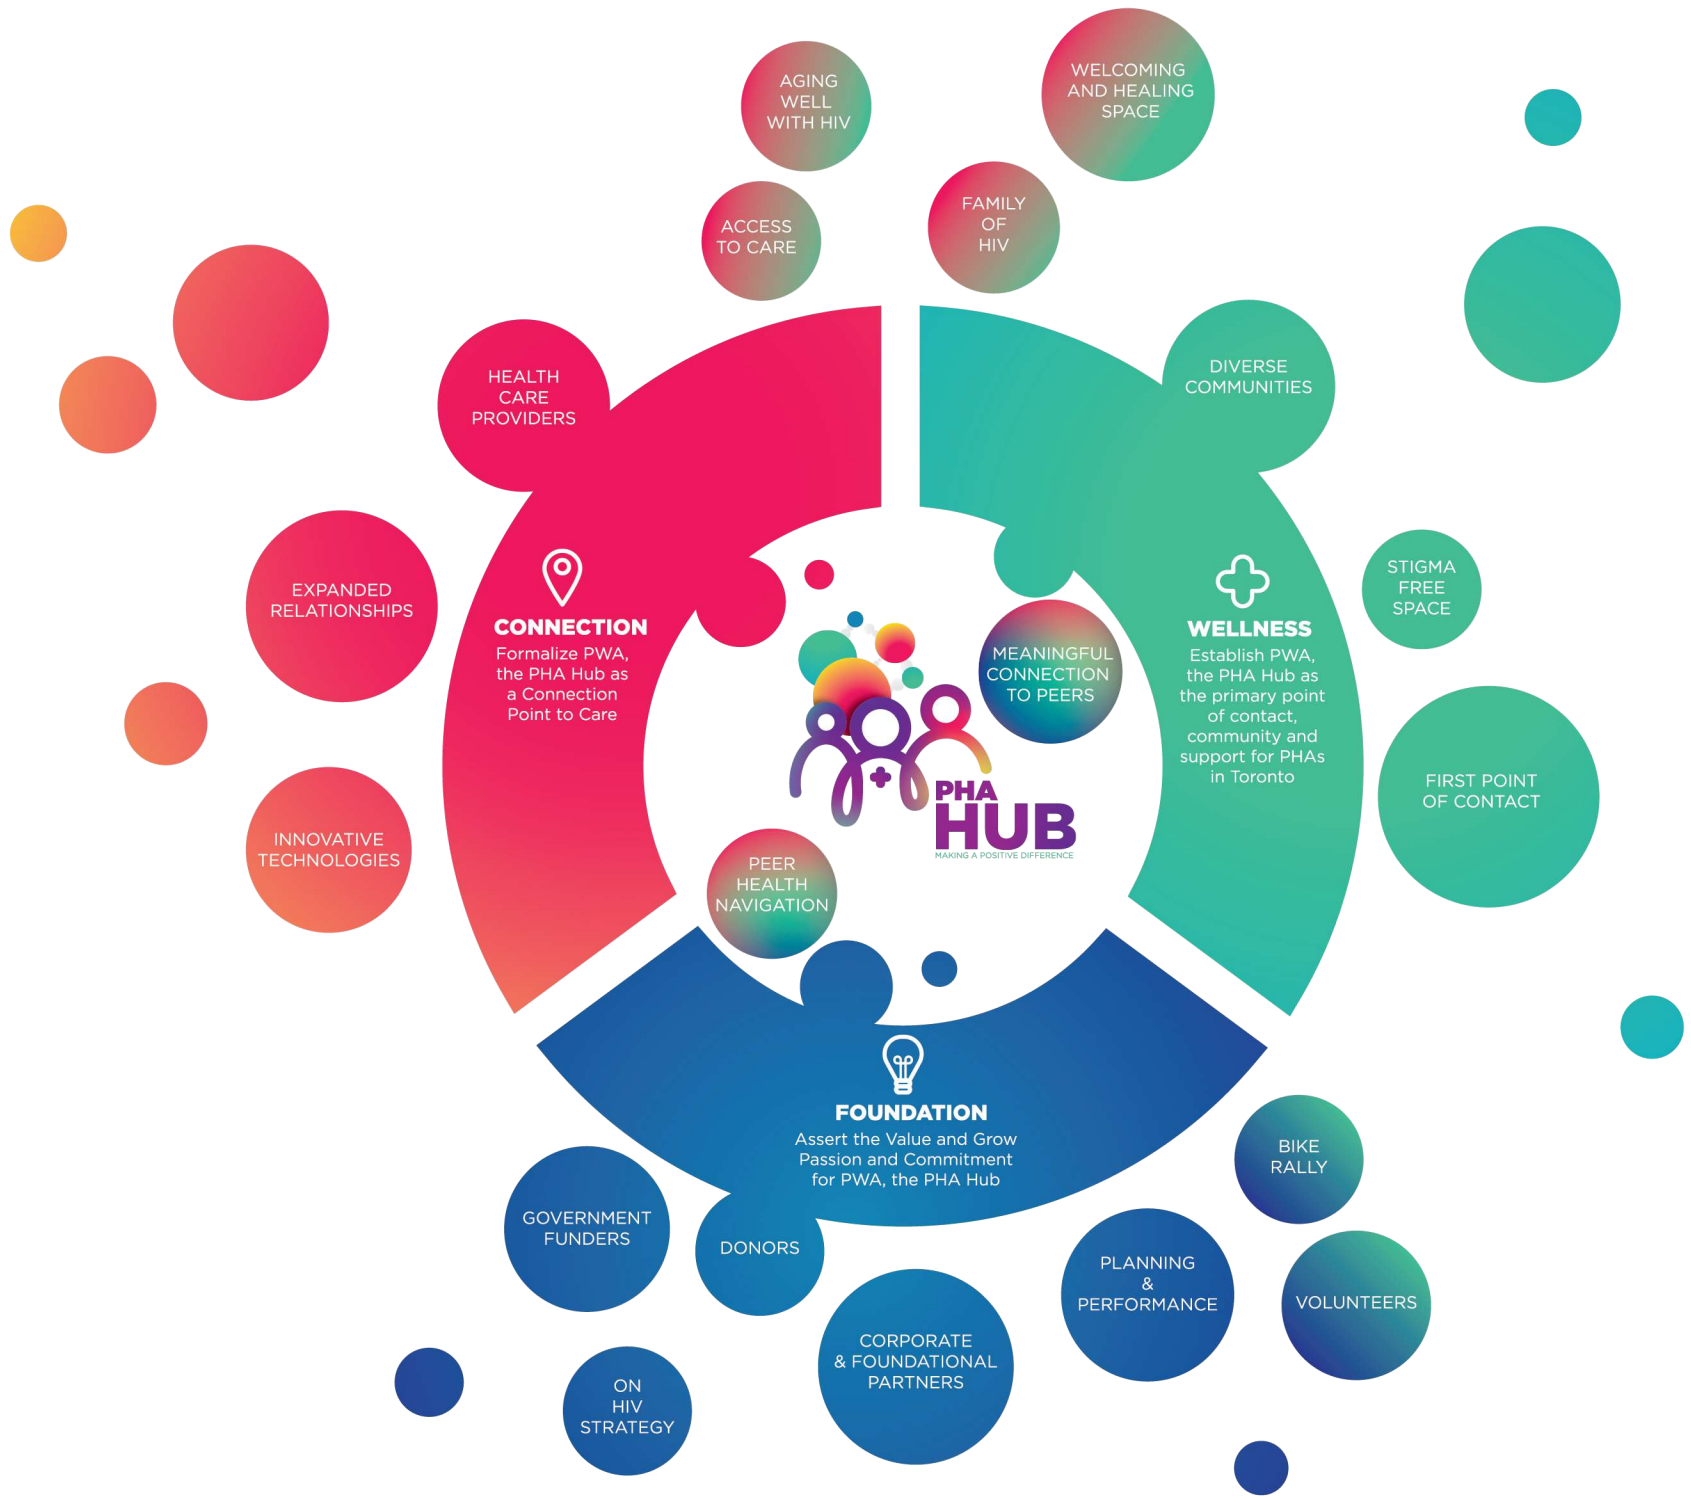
AGING WELL WITH HIV

WELCOMING AND HEALING SPACE

ACCESS TO CARE

FAMILY OF HIV

HEALTH CARE PROVIDERS

DIVERSE COMMUNITIES

EXPANDED RELATIONSHIPS

CONNECTION
Formalize PWA, the PHA Hub as a Connection Point to Care

MEANINGFUL CONNECTION TO PEERS

WELLNESS
Establish PWA, the PHA Hub as the primary point of contact, community and support for PHAs in Toronto

STIGMA FREE SPACE

FIRST POINT OF CONTACT

PHA HUB
MAKING A POSITIVE DIFFERENCE

INNOVATIVE TECHNOLOGIES

PEER HEALTH NAVIGATION

FOUNDATION
Assert the Value and Grow Passion and Commitment for PWA, the PHA Hub

BIKE RALLY

GOVERNMENT FUNDERS

DONORS

PLANNING & PERFORMANCE

VOLUNTEERS

CORPORATE & FOUNDATIONAL PARTNERS

ON HIV STRATEGY